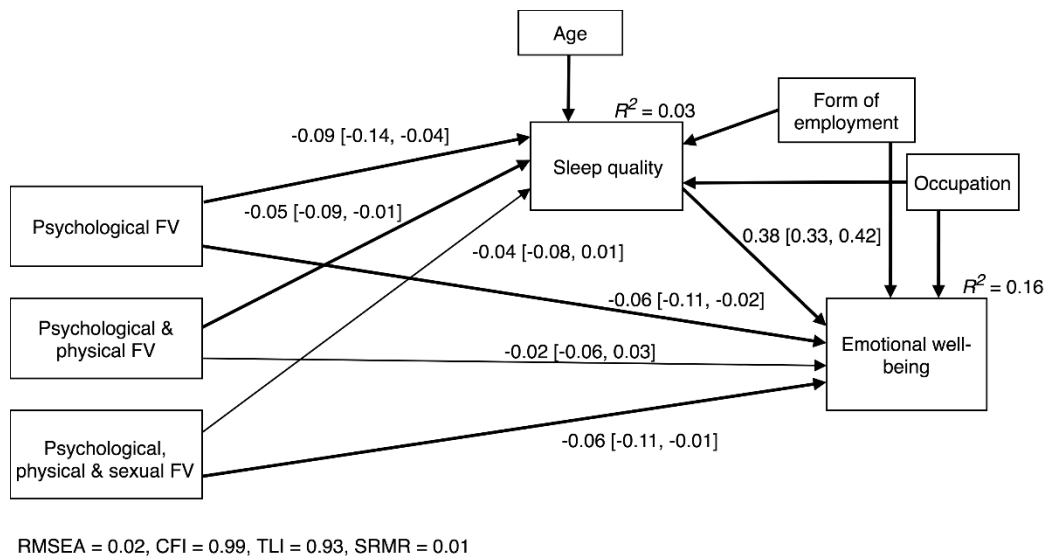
Age

$R^2$ = 0.03

Form of employment

-0.09 [-0.14, -0.04]

Sleep quality

Occupation

Psychological FV

-0.05 [-0.09, -0.01]

-0.04 [-0.08, 0.01]

0.38 [0.33, 0.42]

$R^2$ = 0.16

-0.06 [-0.11, -0.02]

Psychological & physical FV

-0.02 [-0.06, 0.03]

Emotional well-being

Psychological, physical & sexual FV

-0.06 [-0.11, -0.01]

RMSEA = 0.02, CFI = 0.99, TLI = 0.93, SRMR = 0.01